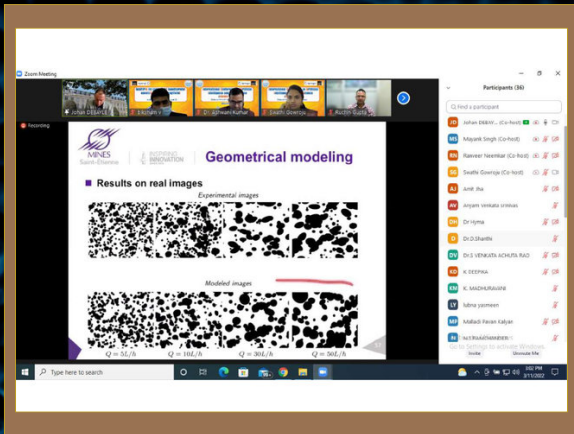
Zoom Meeting

Johan DEBAYLE | S Kiran | Dr. Ashwani Kumar | Swathi Gowroju | Kuchin Gupta

Recording

MINES Saint-Etienne | INSPIRING INNOVATION

Geometrical modeling

Results on real images

Experimental images

Modeled images

$Q = 5L/h$ $Q = 10L/h$ $Q = 30L/h$ $Q = 50L/h$

Participants (36)

Find a participant

JD Johan DEBAY... (Co-host)
MS Mayank Singh (Co-host)
RN Ranveer Neemkar (Co-host)
SG Swathi Gowroju (Co-host)
AJ Amit Jha
AV Anjani venkata srinivas
DH Dr Hyma
D Dr.D.Shanthi
DV Dr.S VENKATA ACHUTA RAO
KD K DEEPIKA
KM K. MADHURAVANI
LY lubna yasmeen
MP Malladi Pavan Kalyan
M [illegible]

Go to Settings to activate Windows.

Invite | Unmute Me

Type here to search

1:02 PM
3/11/2022